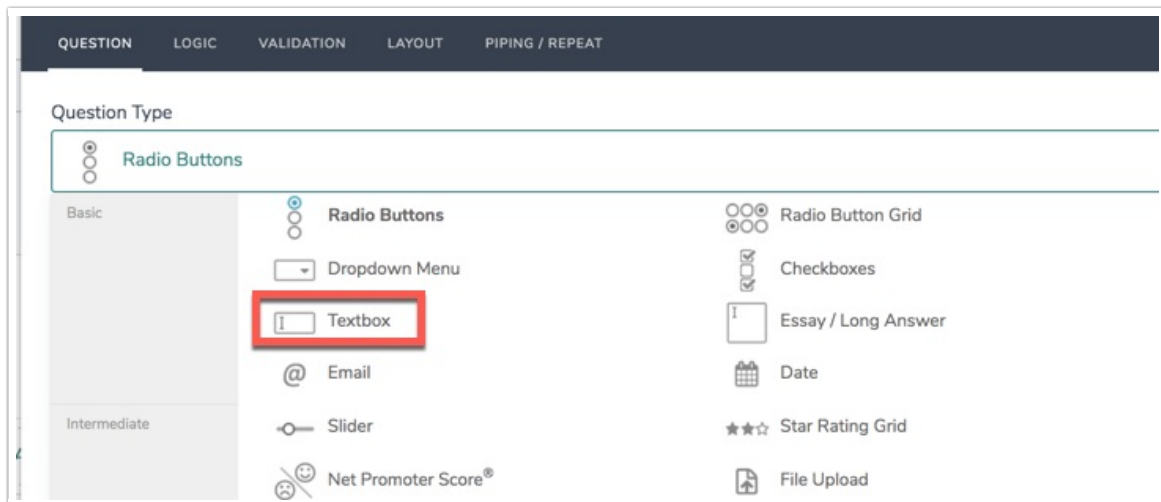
QUESTION LOGIC VALIDATION LAYOUT PIPING / REPEAT

Question Type

Radio Buttons

Basic

Radio Buttons

Radio Button Grid

Dropdown Menu

Checkboxes

Textbox

Essay / Long Answer

Email

Date

Intermediate

Slider

Star Rating Grid

Net Promoter Score®

File Upload